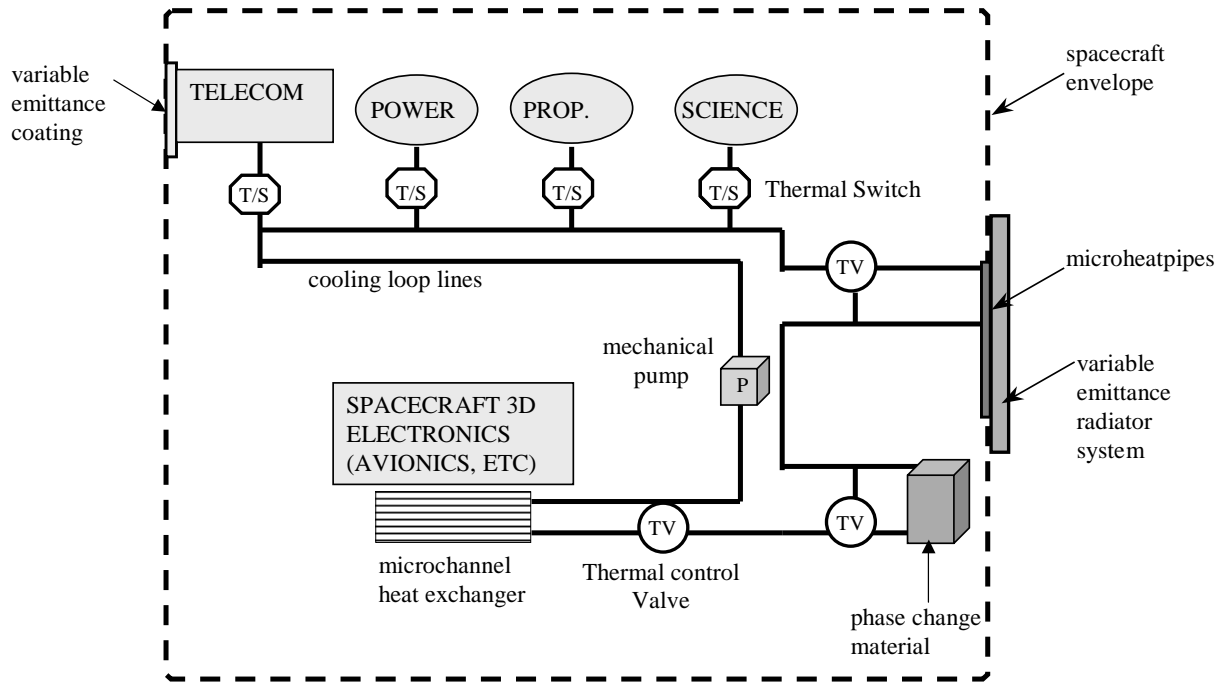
variable emittance coating

TELECOM

POWER

PROP.

SCIENCE

spacecraft envelope

T/S

T/S

T/S

T/S

Thermal Switch

cooling loop lines

TV

microheatpipes

mechanical pump

P

variable emittance radiator system

SPACECRAFT 3D ELECTRONICS (AVIONICS, ETC)

TV

TV

microchannel heat exchanger

Thermal control Valve

phase change material